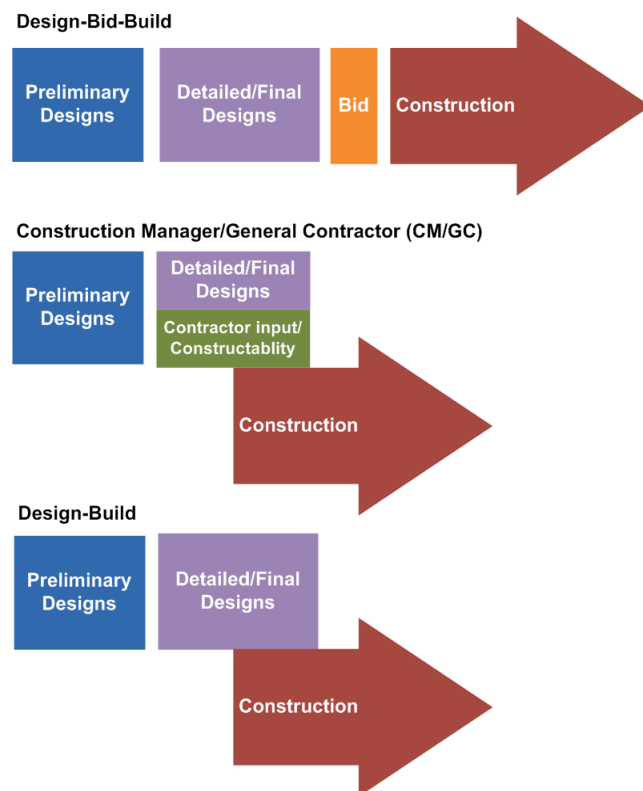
Design-Bid-Build

Preliminary Designs

Detailed/Final Designs

Bid

Construction

Construction Manager/General Contractor (CM/GC)

Preliminary Designs

Detailed/Final Designs

Contractor input/ Constructablity

Construction

Design-Build

Preliminary Designs

Detailed/Final Designs

Construction